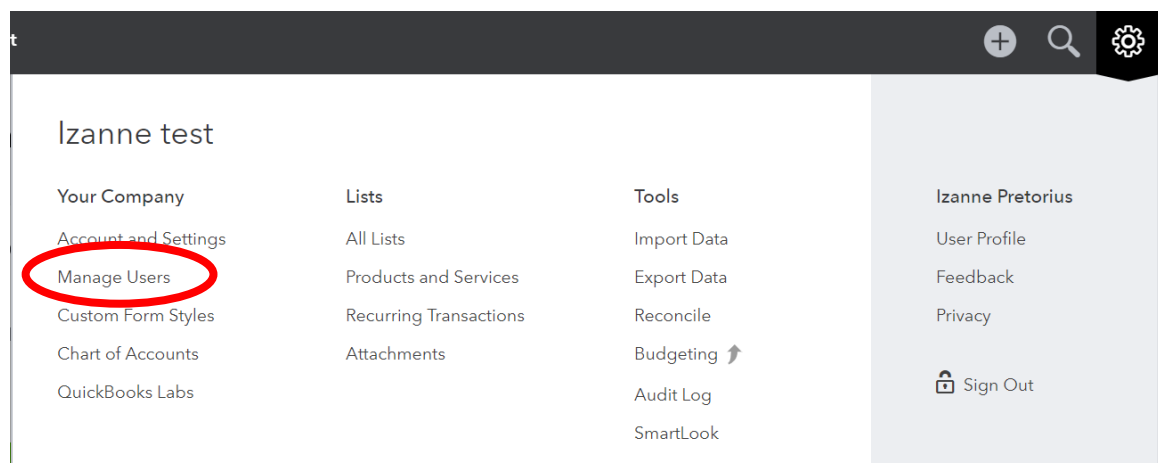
t

Izanne test

Your Company
Account and Settings
Manage Users
Custom Form Styles
Chart of Accounts
QuickBooks Labs

Lists
All Lists
Products and Services
Recurring Transactions
Attachments

Tools
Import Data
Export Data
Reconcile
Budgeting
Audit Log
SmartLook

Izanne Pretorius
User Profile
Feedback
Privacy
Sign Out